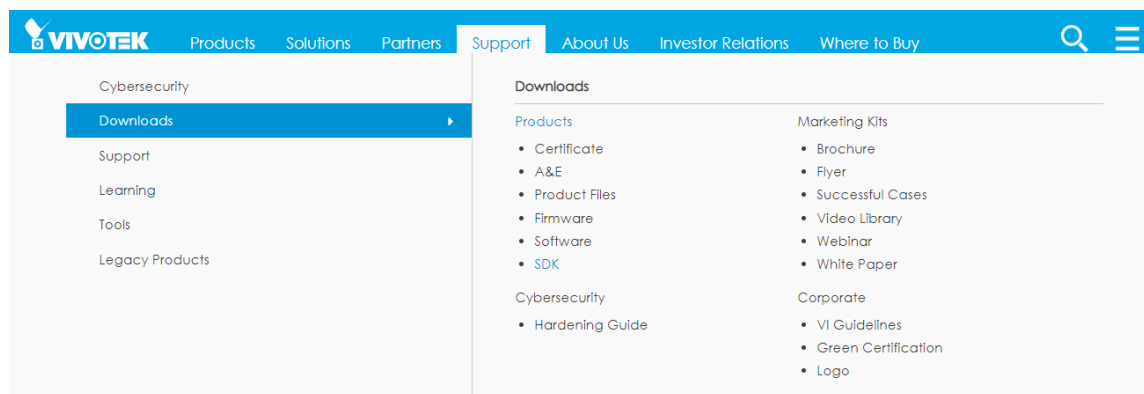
VIVOTEK Products Solutions Partners Support About Us Investor Relations Where to Buy

Cybersecurity
Downloads
Support
Learning
Tools
Legacy Products

Downloads

Products
- Certificate
- A&E
- Product Files
- Firmware
- Software
- SDK

Cybersecurity
- Hardening Guide

Marketing Kits
- Brochure
- Flyer
- Successful Cases
- Video Library
- Webinar
- White Paper

Corporate
- VI Guidelines
- Green Certification
- Logo